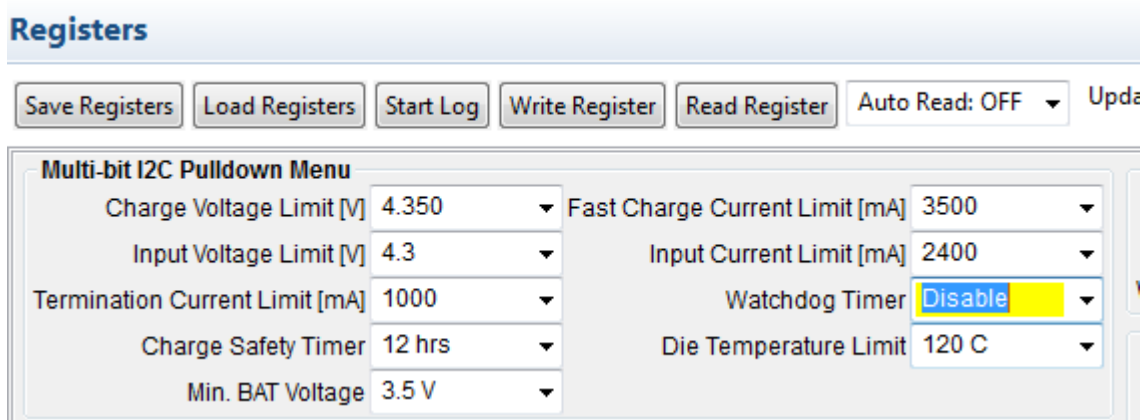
Registers

Save Registers | Load Registers | Start Log | Write Register | Read Register | Auto Read: OFF | Upda

Multi-bit I2C Pulldown Menu

Charge Voltage Limit [V] 4.350
Fast Charge Current Limit [mA] 3500
Input Voltage Limit [V] 4.3
Input Current Limit [mA] 2400
Termination Current Limit [mA] 1000
Watchdog Timer Disable
Charge Safety Timer 12 hrs
Die Temperature Limit 120 C
Min. BAT Voltage 3.5 V